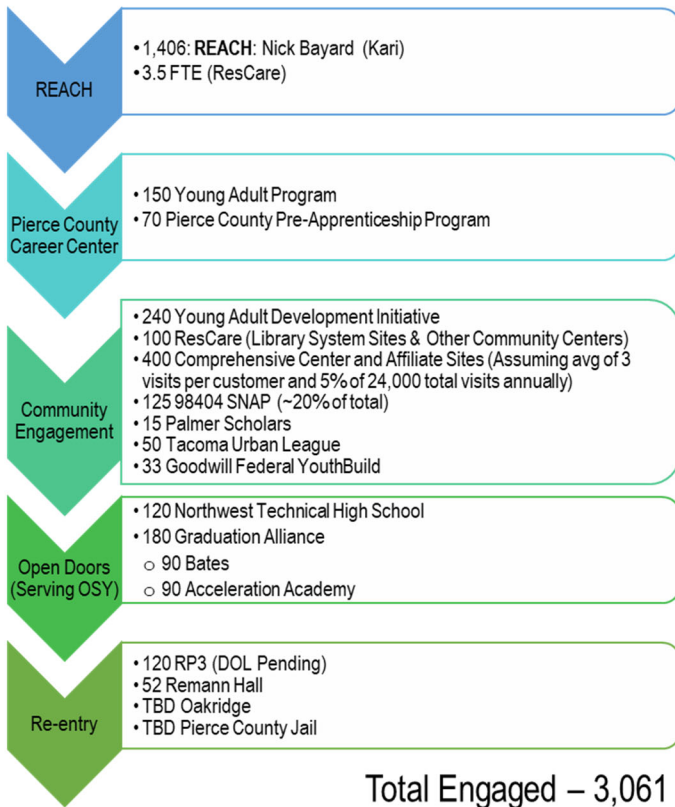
REACH

• 1,406: **REACH**: Nick Bayard (Kari)
• 3.5 FTE (ResCare)

Pierce County Career Center

• 150 Young Adult Program
• 70 Pierce County Pre-Apprenticeship Program

Community Engagement

• 240 Young Adult Development Initiative
• 100 ResCare (Library System Sites & Other Community Centers)
• 400 Comprehensive Center and Affiliate Sites (Assuming avg of 3 visits per customer and 5% of 24,000 total visits annually)
• 125 98404 SNAP (~20% of total)
• 15 Palmer Scholars
• 50 Tacoma Urban League
• 33 Goodwill Federal YouthBuild

Open Doors (Serving OSY)

• 120 Northwest Technical High School
• 180 Graduation Alliance
o 90 Bates
o 90 Acceleration Academy

Re-entry

• 120 RP3 (DOL Pending)
• 52 Remann Hall
• TBD Oakridge
• TBD Pierce County Jail

Total Engaged – 3,061